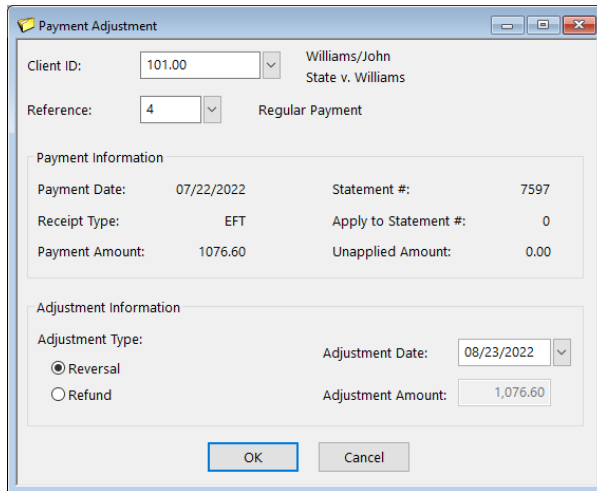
Payment Adjustment

Client ID: 101.00

Williams/John
State v. Williams

Reference: 4

Regular Payment

Payment Information

Payment Date: 07/22/2022

Statement #: 7597

Receipt Type: EFT

Apply to Statement #: 0

Payment Amount: 1076.60

Unapplied Amount: 0.00

Adjustment Information

Adjustment Type:

Reversal

Refund

Adjustment Date: 08/23/2022

Adjustment Amount: 1,076.60

OK

Cancel